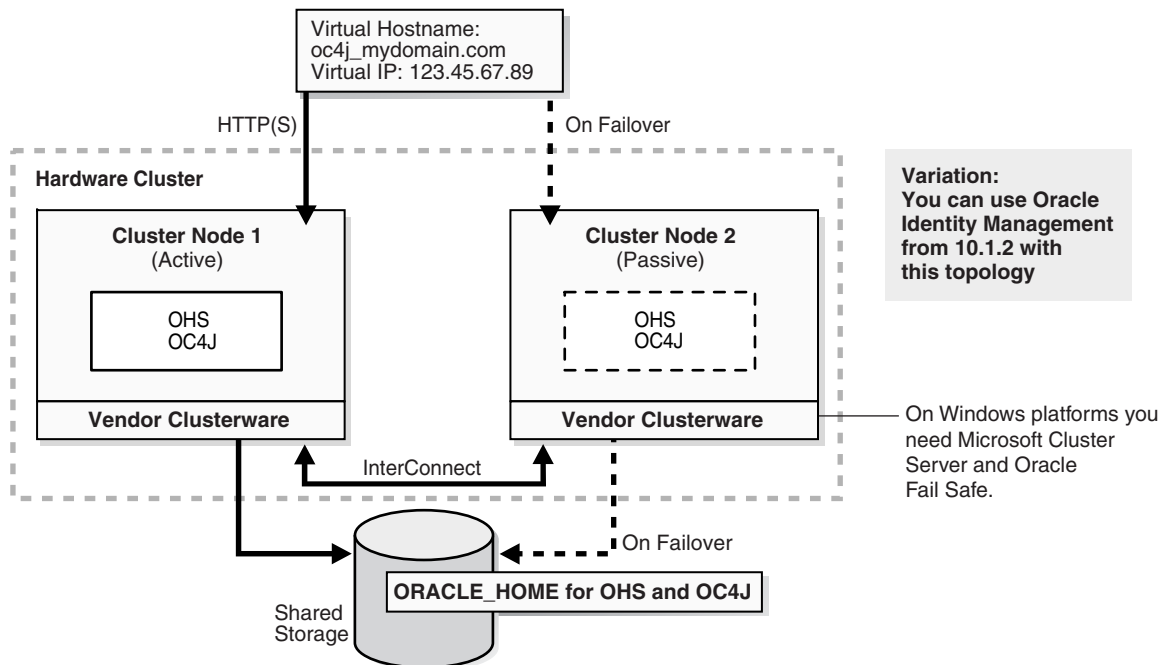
Virtual Hostname:
oc4j_mydomain.com
Virtual IP: 123.45.67.89

HTTP(S)

On Failover

Hardware Cluster

Variation:
You can use Oracle Identity Management from 10.1.2 with this topology

Cluster Node 1
(Active)

OHS
OC4J

Vendor Clusterware

Cluster Node 2
(Passive)

OHS
OC4J

Vendor Clusterware

On Windows platforms you need Microsoft Cluster Server and Oracle Fail Safe.

InterConnect

On Failover

ORACLE_HOME for OHS and OC4J

Shared
Storage